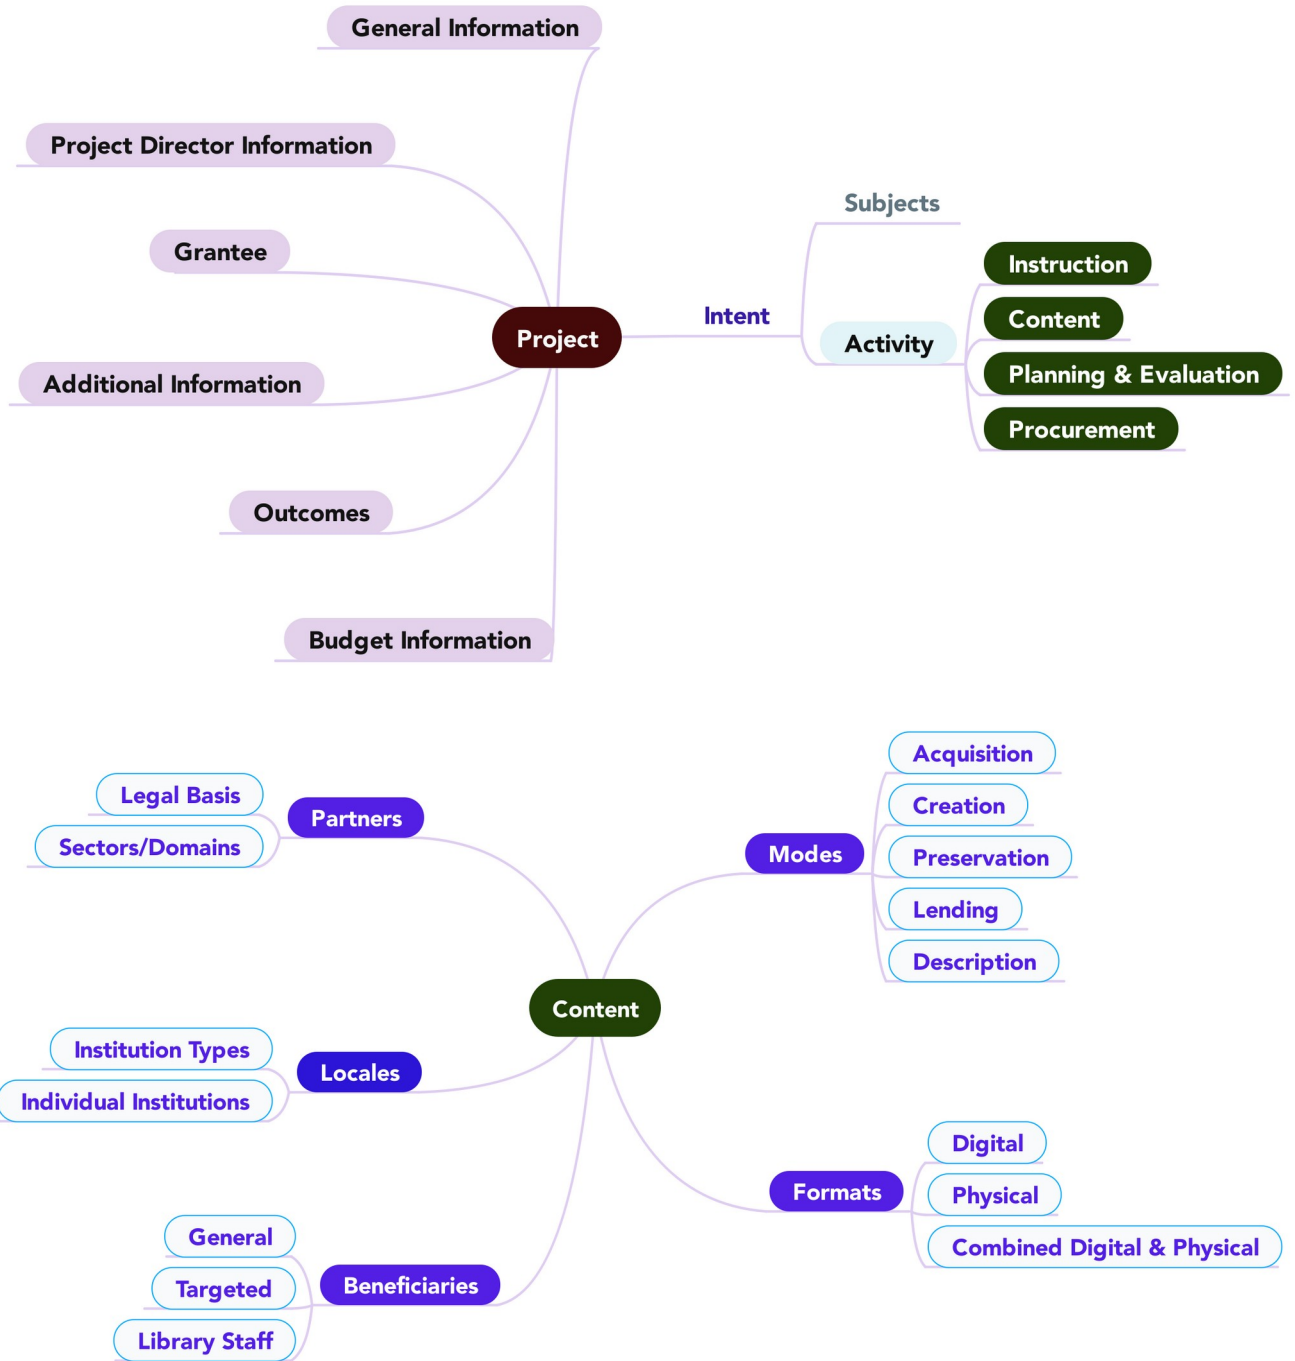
General Information

Project Director Information

Grantee

Project

Intent

Subjects

Activity

Instruction

Content

Planning & Evaluation

Procurement

Additional Information

Outcomes

Budget Information

Legal Basis

Sectors/Domains

Partners

Acquisition

Creation

Modes

Preservation

Lending

Description

Content

Institution Types

Individual Institutions

Locales

Digital

Formats

Physical

Combined Digital & Physical

General

Targeted

Beneficiaries

Library Staff